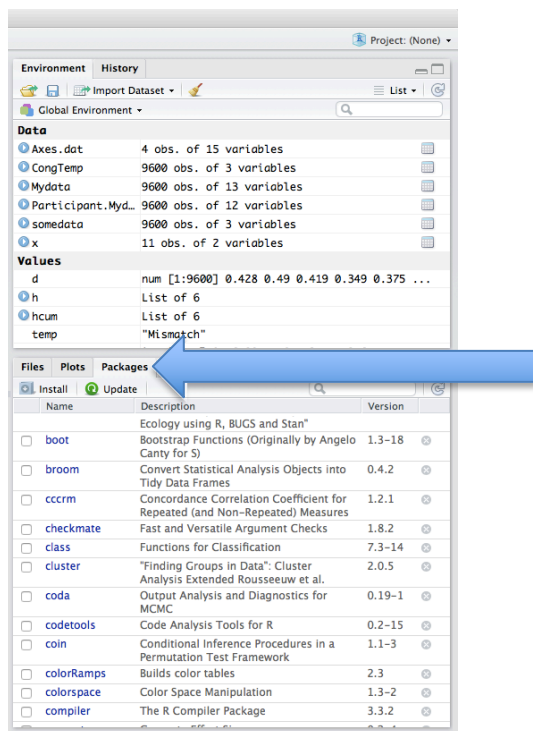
Project: (None)

Environment History

Import Dataset

List

Global Environment

Data

| | | |
|---|---|---|
| Axes.dat | 4 obs. of 15 variables | |
| CongTemp | 9600 obs. of 3 variables | |
| Mydata | 9600 obs. of 13 variables | |
| Participant.Myd… | 9600 obs. of 12 variables | |
| somedata | 9600 obs. of 3 variables | |
| x | 11 obs. of 2 variables | |

Values

| | |
|---|---|
| d | num [1:9600] 0.428 0.49 0.419 0.349 0.375 ... |
| h | List of 6 |
| hcum | List of 6 |
| temp | "Mismatch" |

Files Plots Packages

Install Update

| Name | Description | Version |
|---|---|---|
| | Ecology using R, BUGS and Stan" | |
| boot | Bootstrap Functions (Originally by Angelo Canty for S) | 1.3-18 |
| broom | Convert Statistical Analysis Objects into Tidy Data Frames | 0.4.2 |
| cccrm | Concordance Correlation Coefficient for Repeated (and Non-Repeated) Measures | 1.2.1 |
| checkmate | Fast and Versatile Argument Checks | 1.8.2 |
| class | Functions for Classification | 7.3-14 |
| cluster | "Finding Groups in Data": Cluster Analysis Extended Rousseeuw et al. | 2.0.5 |
| coda | Output Analysis and Diagnostics for MCMC | 0.19-1 |
| codetools | Code Analysis Tools for R | 0.2-15 |
| coin | Conditional Inference Procedures in a Permutation Test Framework | 1.1-3 |
| colorRamps | Builds color tables | 2.3 |
| colorspace | Color Space Manipulation | 1.3-2 |
| compiler | The R Compiler Package | 3.3.2 |